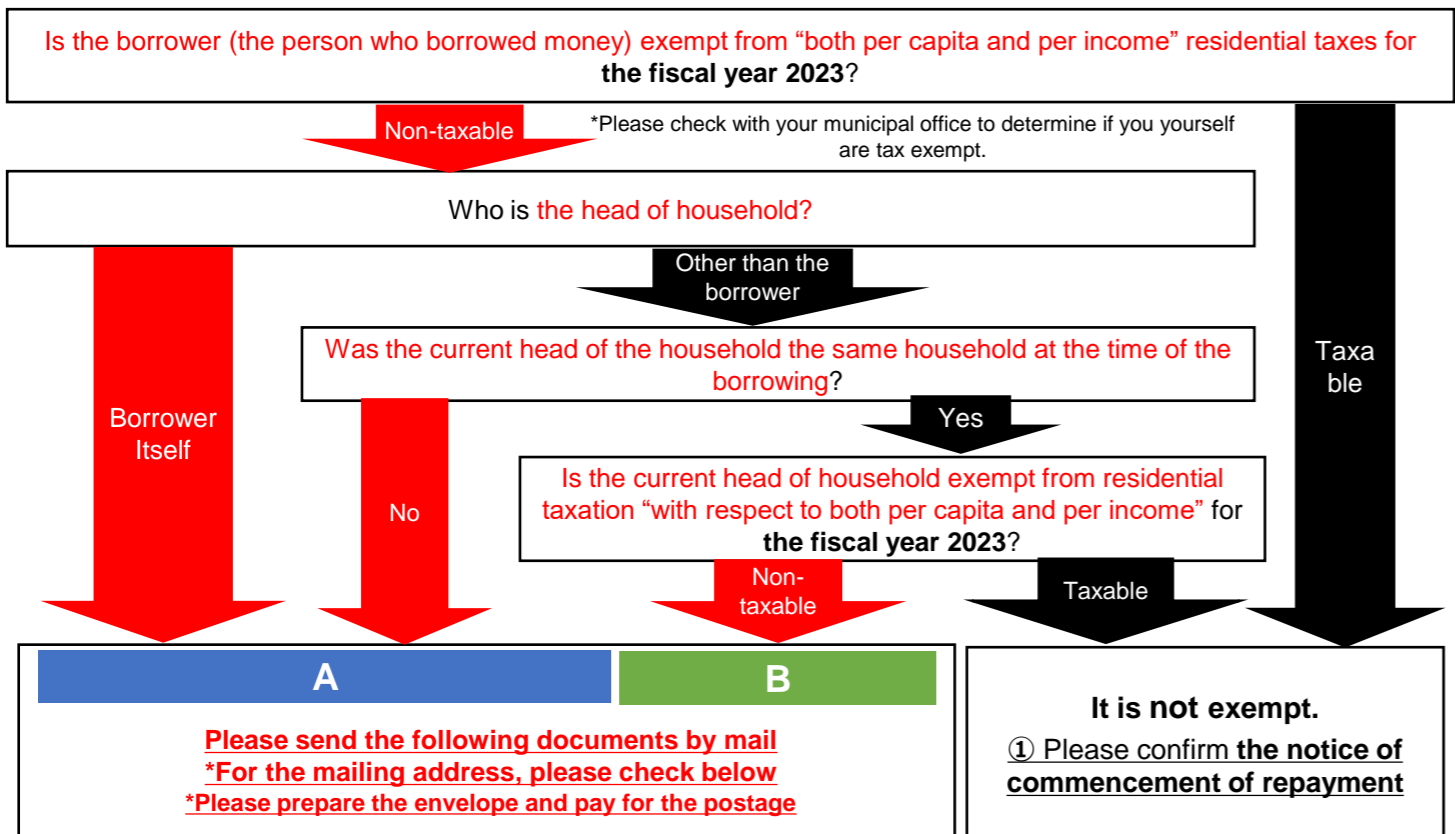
Is the borrower (the person who borrowed money) exempt from “both per capita and per income” residential taxes for the fiscal year 2023?

Non-taxable

*Please check with your municipal office to determine if you yourself are tax exempt.

Who is the head of household?

Other than the borrower

Was the current head of the household the same household at the time of the borrowing?

Taxable

Borrower Itself

No

Yes

Is the current head of household exempt from residential taxation “with respect to both per capita and per income” for the fiscal year 2023?

Non-taxable

Taxable

A

B

Please send the following documents by mail
*For the mailing address, please check below
*Please prepare the envelope and pay for the postage

It is not exempt.

① Please confirm the notice of commencement of repayment